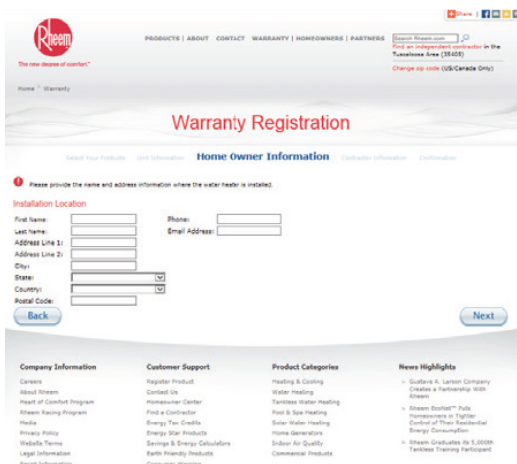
Share

Rheem

The new degree of comfort.™

PRODUCTS | ABOUT | CONTACT | WARRANTY | HOMEOWNERS | PARTNERS

Search Rheem.com

Find an independent contractor in the Tuscaloosa Area (35405)

Change zip code (US/Canada Only)

Home > Warranty

Warranty Registration

Select Your Products | Unit Information | Home Owner Information | Contractor Information | Confirmation

Please provide the name and address information where the water heater is installed.

Installation Location

First Name:
Last Name:
Address Line 1:
Address Line 2:
City:
State:
Country:
Postal Code:

Phone:
Email Address:

Back

Next

Company Information
Careers
About Rheem
Heart of Comfort Program
Rheem Racing Program
Media
Privacy Policy
Website Terms
Legal Information
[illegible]

Customer Support
Register Product
Contact Us
Homeowner Center
Find a Contractor
Energy Tax Credits
Energy Star Products
Savings & Energy Calculators
Earth Friendly Products
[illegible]

Product Categories
Heating & Cooling
Water Heating
Tankless Water Heating
Pool & Spa Heating
Solar Water Heating
Home Generators
Indoor Air Quality
Commercial Products

News Highlights
» Gustave A. Larson Company Creates a Partnership With Rheem
» Rheem EcoNet™ Puts Homeowners in Tighter Control of Their Residential Energy Consumption
» Rheem Graduates its 5,000th Tankless Training Participant